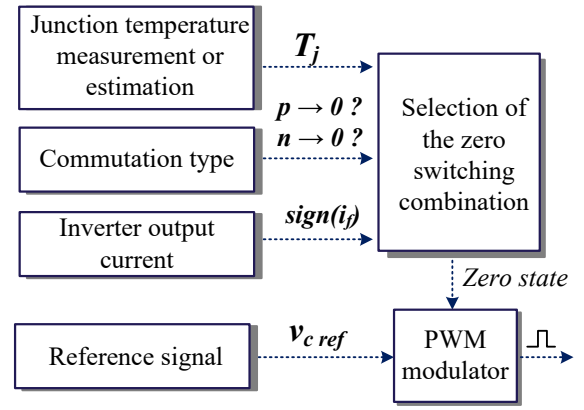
Junction temperature measurement or estimation

$T_j$

Selection of the zero switching combination

$p \rightarrow 0$ ?
$n \rightarrow 0$ ?

Commutation type

Inverter output current

$sign(i_f)$

Zero state

Reference signal

$v_{c\ ref}$

PWM modulator